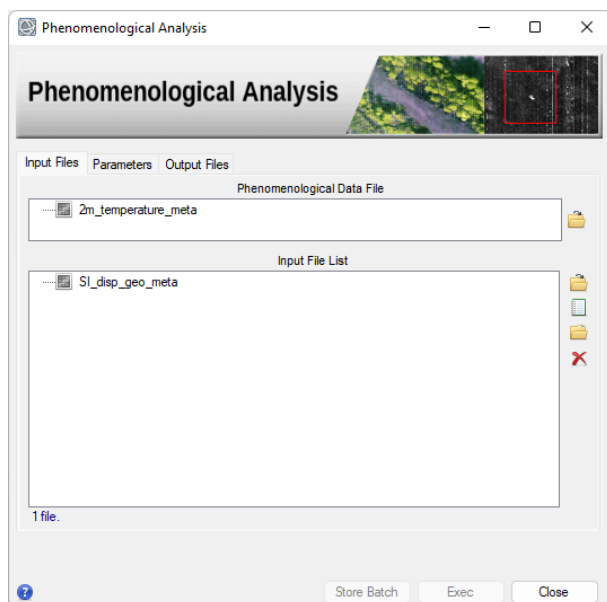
Phenomenological Analysis

Phenomenological Analysis

Input Files | Parameters | Output Files

Phenomenological Data File

2m_temperature_meta

Input File List

SI_disp_geo_meta

1 file.

?

Store Batch | Exec | Close